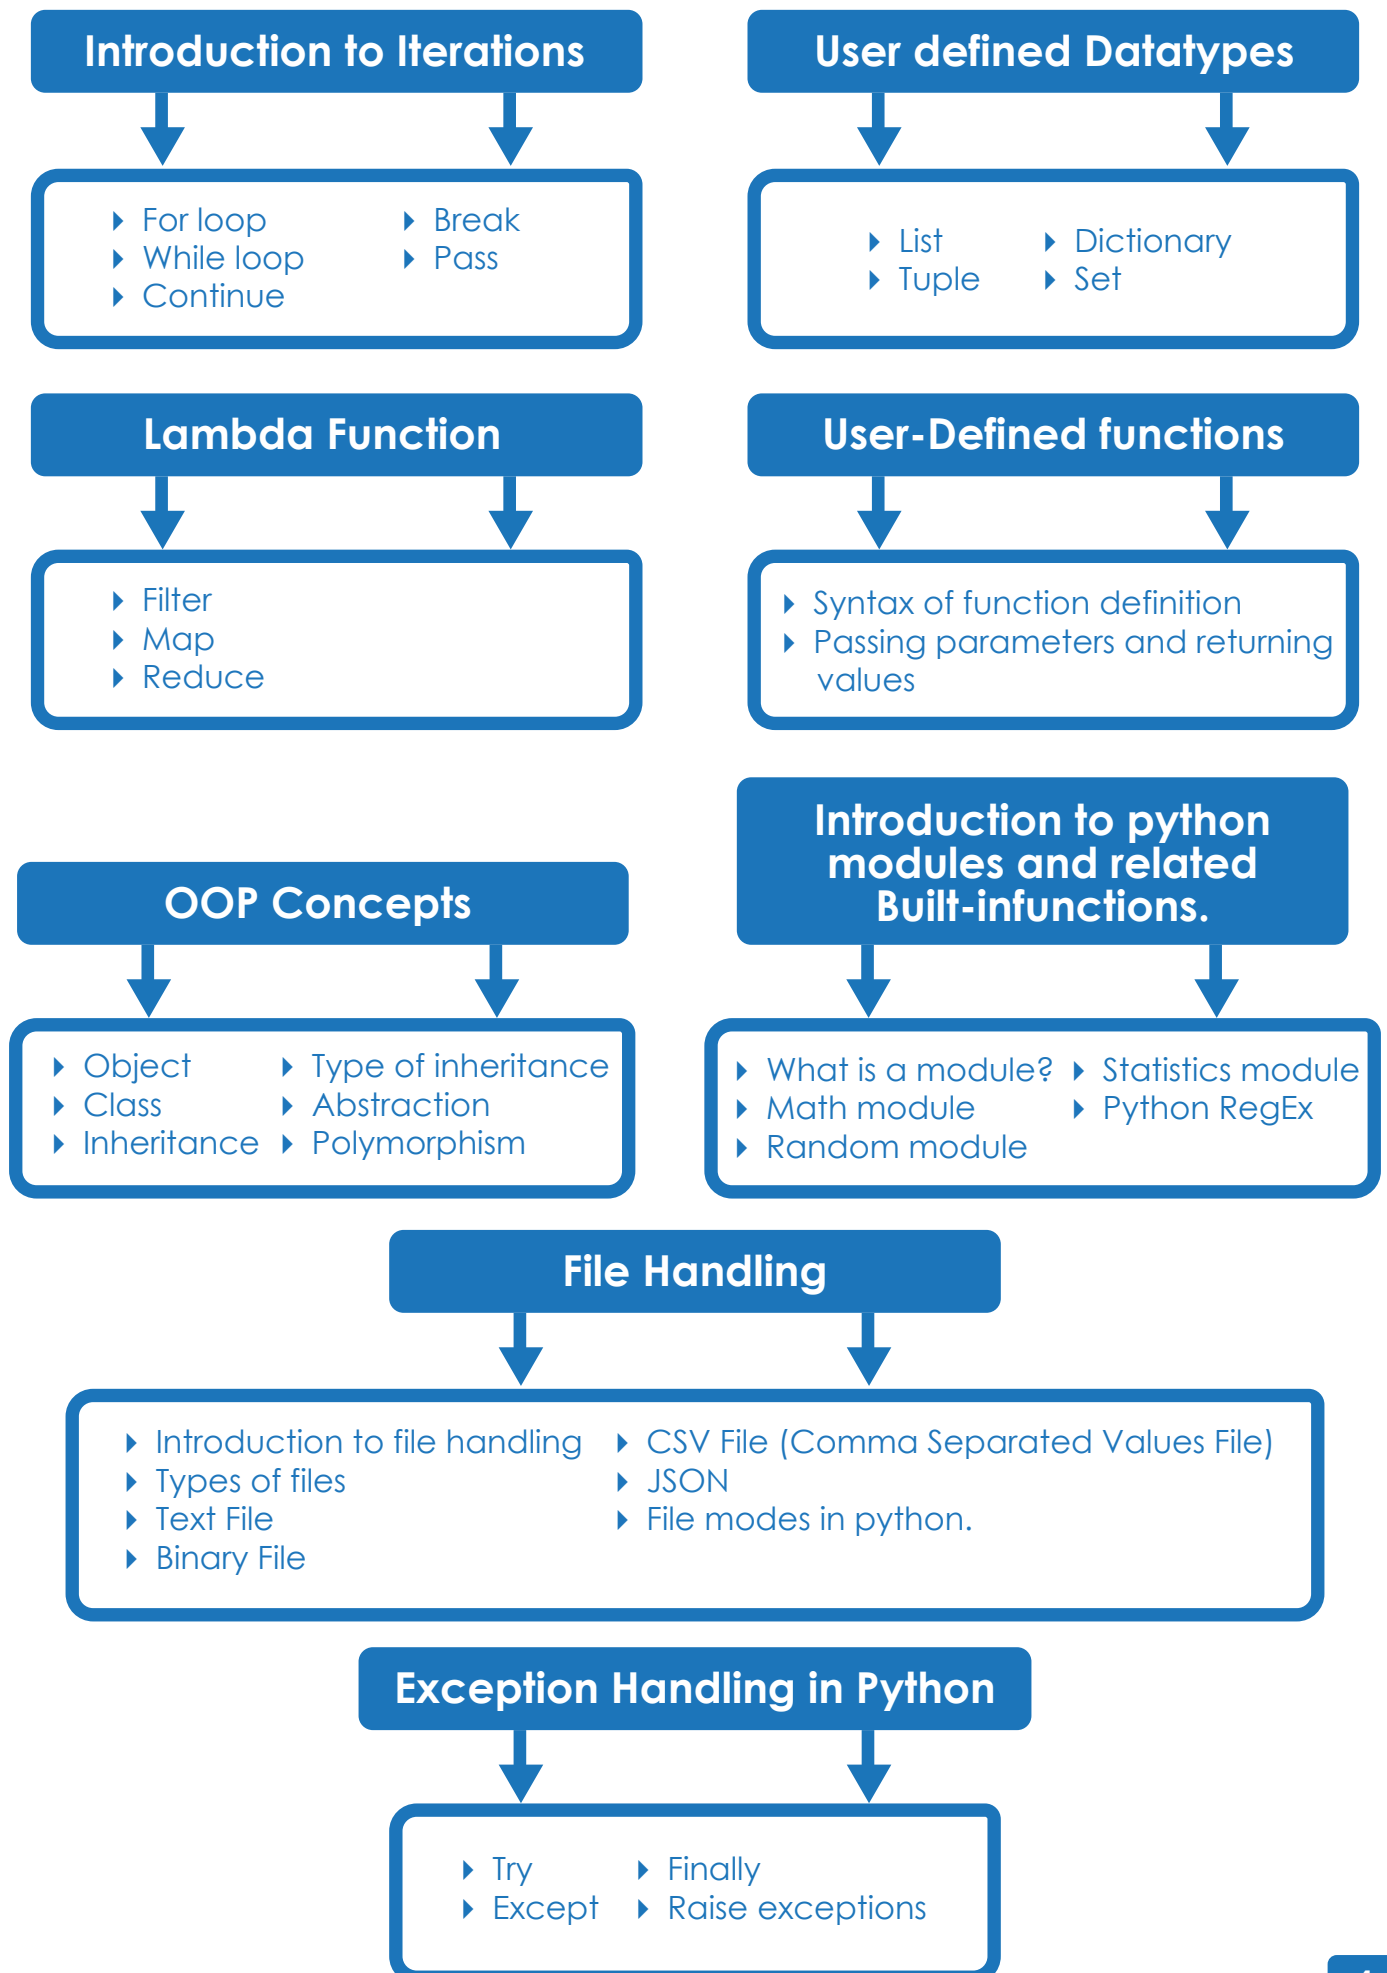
Introduction to Iterations

For loop
While loop
Continue
Break
Pass

User defined Datatypes

List
Tuple
Dictionary
Set

Lambda Function

Filter
Map
Reduce

User-Defined functions

Syntax of function definition
Passing parameters and returning values

OOP Concepts

Object
Class
Inheritance
Type of inheritance
Abstraction
Polymorphism

Introduction to python modules and related Built-infunctions.

What is a module?
Math module
Random module
Statistics module
Python RegEx

File Handling

Introduction to file handling
Types of files
Text File
Binary File
CSV File (Comma Separated Values File)
JSON
File modes in python.

Exception Handling in Python

Try
Except
Finally
Raise exceptions